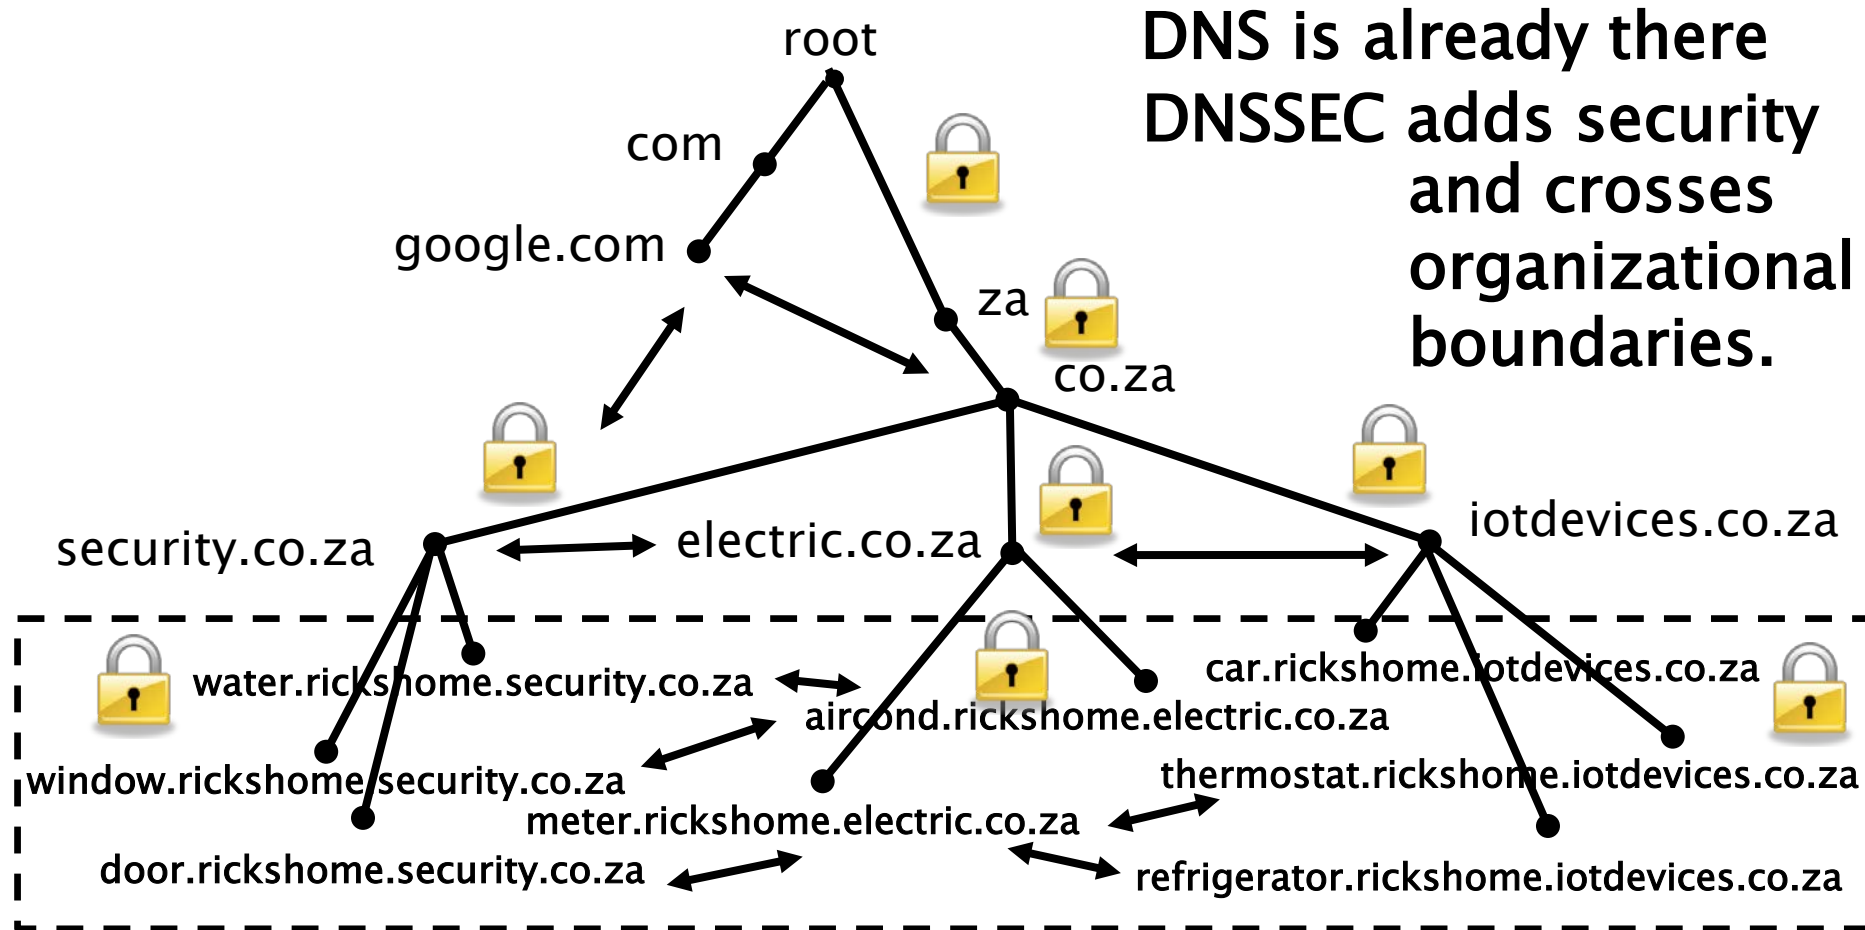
DNS is already there
DNSSEC adds security and crosses organizational boundaries.

root

com

google.com

za

co.za

security.co.za

electric.co.za

iotdevices.co.za

water.rickshome.security.co.za

aircond.rickshome.electric.co.za

car.rickshome.iotdevices.co.za

window.rickshome.security.co.za

thermostat.rickshome.iotdevices.co.za

meter.rickshome.electric.co.za

door.rickshome.security.co.za

refrigerator.rickshome.iotdevices.co.za